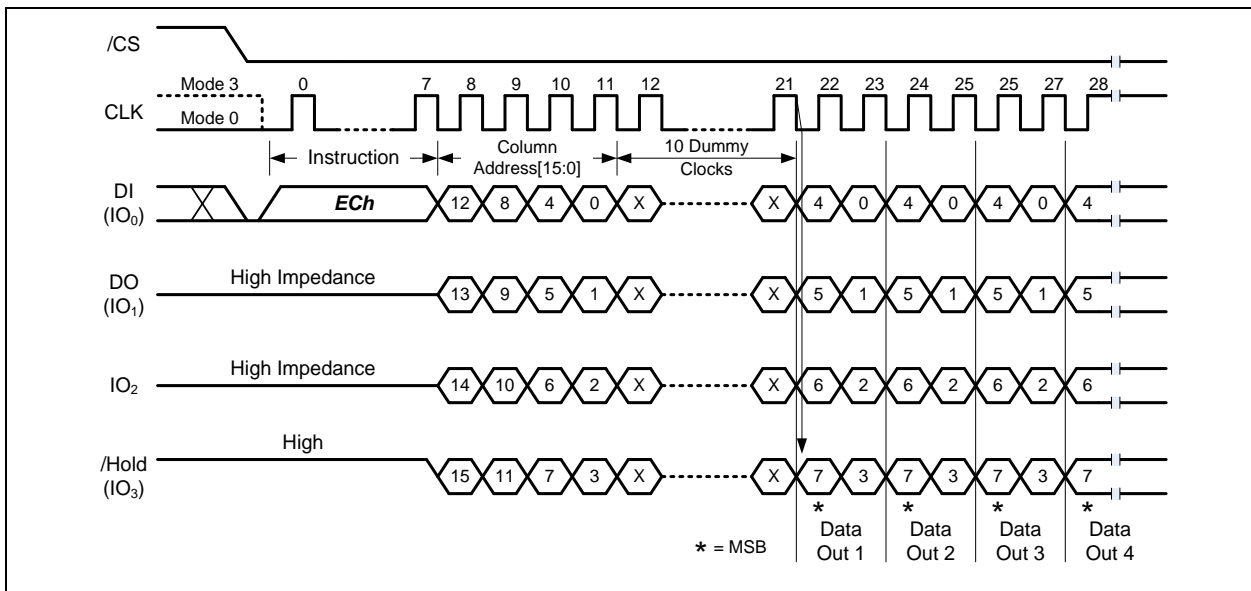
/CS

Mode 3
CLK
Mode 0

0 7 8 9 10 11 12 21 22 23 24 25 25 27 28

Instruction
Column Address[15:0]
10 Dummy Clocks

DI ($IO_0$)
ECh
12 8 4 0 X X 4 0 4 0 4 0 4

DO ($IO_1$)
High Impedance
13 9 5 1 X X 5 1 5 1 5 1 5

$IO_2$
High Impedance
14 10 6 2 X X 6 2 6 2 6 2 6

/Hold ($IO_3$)
High
15 11 7 3 X X 7 3 7 3 7 3 7

* = MSB

*
Data Out 1
*
Data Out 2
*
Data Out 3
*
Data Out 4